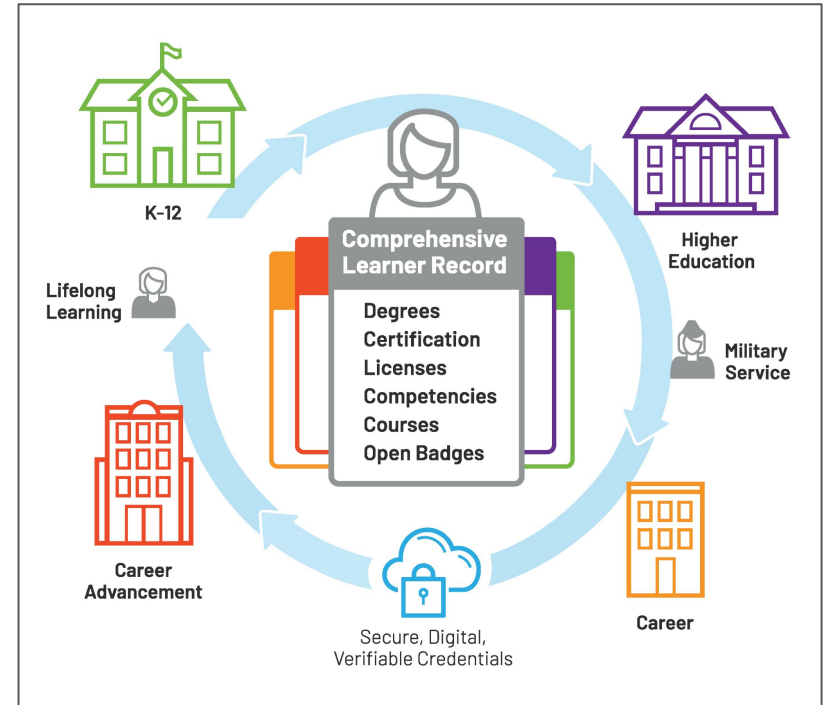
K-12

Comprehensive Learner Record

Degrees
Certification
Licenses
Competencies
Courses
Open Badges

Higher Education

Lifelong Learning

Military Service

Career Advancement

Secure, Digital, Verifiable Credentials

Career